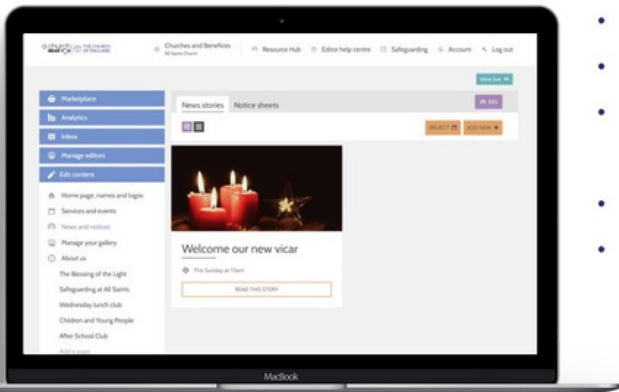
a church near you | THE CHURCH OF ENGLAND

Churches and Benefices
All Saints Church

Resource Hub
Editor help centre
Safeguarding
Account
Log out

View live

Marketplace
Analytics
Inbox
Manage editors
Edit content

Home page, names and logos
Services and events
News and notices
Manage your gallery
About us
The Blessing of the Light
Safeguarding at All Saints
Wednesday lunch club
Children and Young People
After School Club
Add a page

News stories
Notice sheets

RSS

SELECT
ADD NEW

Welcome our new vicar

This Sunday at 10am

READ THIS STORY

MacBook